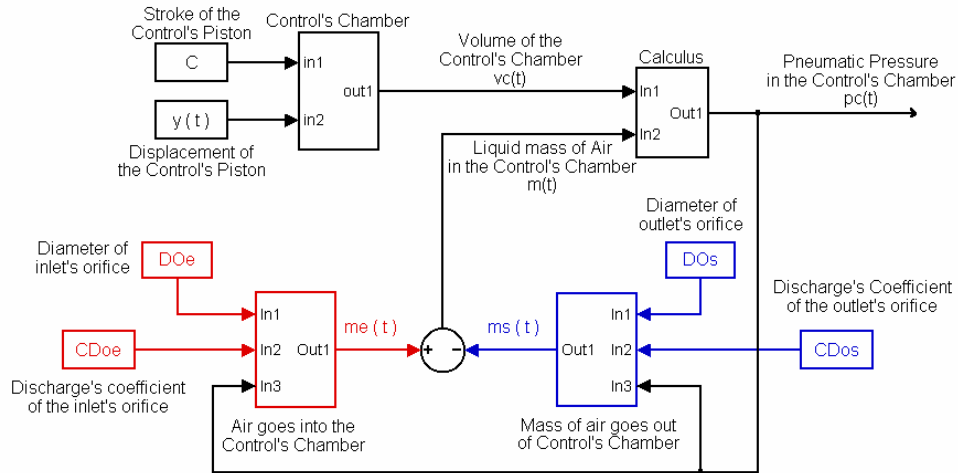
Stroke of the Control's Piston

C

y ( t )

Displacement of the Control's Piston

Control's Chamber

in1

in2

out1

Volume of the Control's Chamber vc(t)

Calculus

In1

In2

Out1

Pneumatic Pressure in the Control's Chamber pc(t)

Liquid mass of Air in the Control's Chamber m(t)

Diameter of outlet's orifice

DOs

Discharge's Coefficient of the outlet's orifice

CDos

Diameter of inlet's orifice

DOe

CDoe

Discharge's coefficient of the inlet's orifice

In1

In2

In3

Out1

me ( t )

+

-

ms ( t )

Out1

In1

In2

In3

Air goes into the Control's Chamber

Mass of air goes out of Control's Chamber